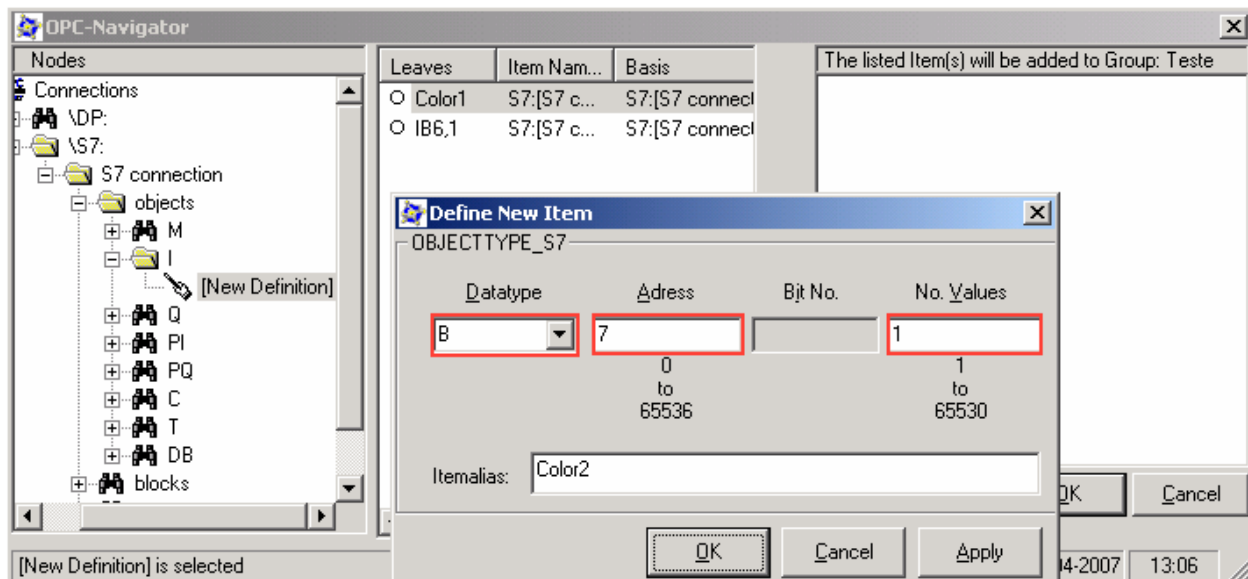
OPC-Navigator

Nodes

Connections
\DP:
\S7:
S7 connection
objects
M
I
[New Definition]
Q
PI
PQ
C
T
DB
blocks

| Leaves | Item Nam... | Basis |
|---|---|---|
| Color1 | S7:[S7 c... | S7:[S7 connect |
| IB6,1 | S7:[S7 c... | S7:[S7 connect |

The listed Item(s) will be added to Group: Teste

Define New Item

OBJECTTYPE_S7

Datatype
Adress
Bit No.
No. Values

B
7
1

0
to
65536

1
to
65530

Itemalias: Color2

OK
Cancel
Apply

OK
Cancel

[New Definition] is selected

04-2007
13:06